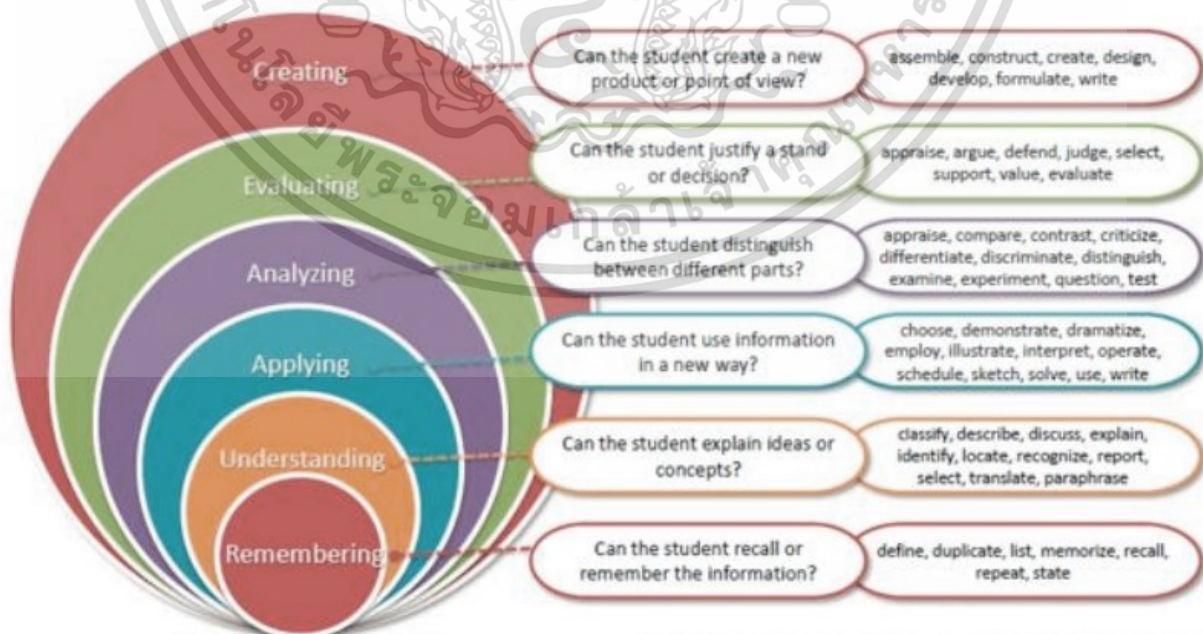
Creating

Can the student create a new product or point of view?

assemble, construct, create, design, develop, formulate, write

Evaluating

Can the student justify a stand or decision?

appraise, argue, defend, judge, select, support, value, evaluate

Analyzing

Can the student distinguish between different parts?

appraise, compare, contrast, criticize, differentiate, discriminate, distinguish, examine, experiment, question, test

Applying

Can the student use information in a new way?

choose, demonstrate, dramatize, employ, illustrate, interpret, operate, schedule, sketch, solve, use, write

Understanding

Can the student explain ideas or concepts?

classify, describe, discuss, explain, identify, locate, recognize, report, select, translate, paraphrase

Remembering

Can the student recall or remember the information?

define, duplicate, list, memorize, recall, repeat, state